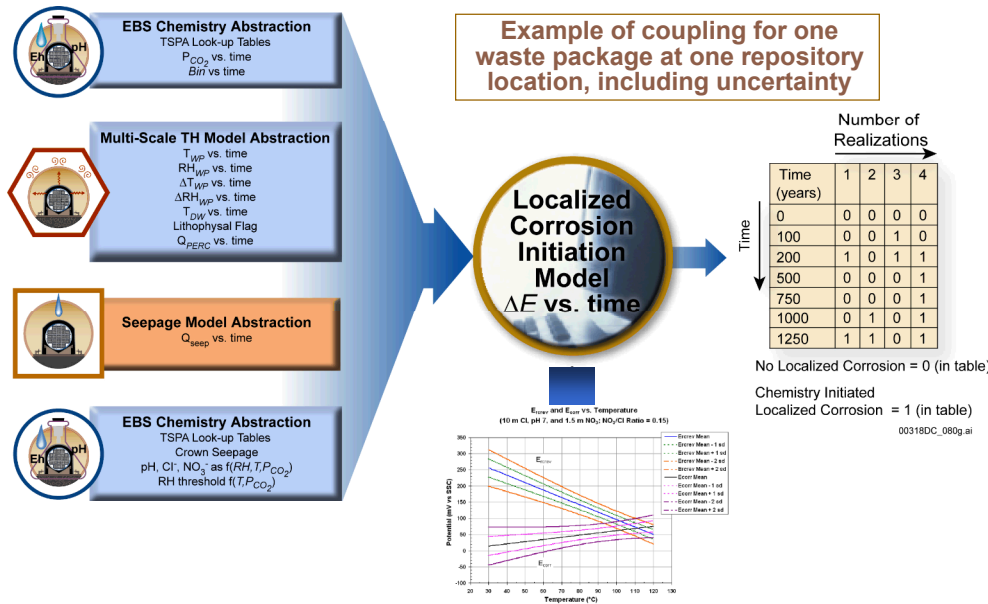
Eh pH

EBS Chemistry Abstraction
TSPA Look-up Tables
$P_{CO_2}$ vs. time
*Bin* vs time

Multi-Scale TH Model Abstraction
$T_{WP}$ vs. time
$RH_{WP}$ vs. time
$\Delta T_{WP}$ vs. time
$\Delta RH_{WP}$ vs. time
$T_{DW}$ vs. time
Lithophysal Flag
$Q_{PERC}$ vs. time

Seepage Model Abstraction
$Q_{seep}$ vs. time

Eh pH

EBS Chemistry Abstraction
TSPA Look-up Tables
Crown Seepage
pH, $Cl^-$, $NO_3^-$ as f($RH,T,P_{CO_2}$)
RH threshold f($T,P_{CO_2}$)

Example of coupling for one waste package at one repository location, including uncertainty

Localized Corrosion Initiation Model
$\Delta E$ vs. time

Number of Realizations

Time

| Time (years) | 1 | 2 | 3 | 4 |
|---|---|---|---|---|
| 0 | 0 | 0 | 0 | 0 |
| 100 | 0 | 0 | 1 | 0 |
| 200 | 1 | 0 | 1 | 1 |
| 500 | 0 | 0 | 0 | 1 |
| 750 | 0 | 0 | 0 | 1 |
| 1000 | 0 | 1 | 0 | 1 |
| 1250 | 1 | 1 | 0 | 1 |

No Localized Corrosion = 0 (in table)

Chemistry Initiated Localized Corrosion = 1 (in table)

00318DC_080g.ai

$E_{crev}$ and $E_{corr}$ vs. Temperature
(10 m Cl, pH 7, and 1.5 m $NO_3$/Cl Ratio = 0.15)

Ecrev Mean
Ecrev Mean - 1 sd
Ecrev Mean + 1 sd
Ecrev Mean - 2 sd
Ecrev Mean + 2 sd
Ecorr Mean
Ecorr Mean - 1 sd
Ecorr Mean + 1 sd
Ecorr Mean - 2 sd
Ecorr Mean + 2 sd

$E_{crev}$
$E_{corr}$

Potential (mV vs SSC)
350 300 250 200 150 100 50 0 -50 -100
Temperature (°C)
20 30 40 50 60 70 80 90 100 110 120 130